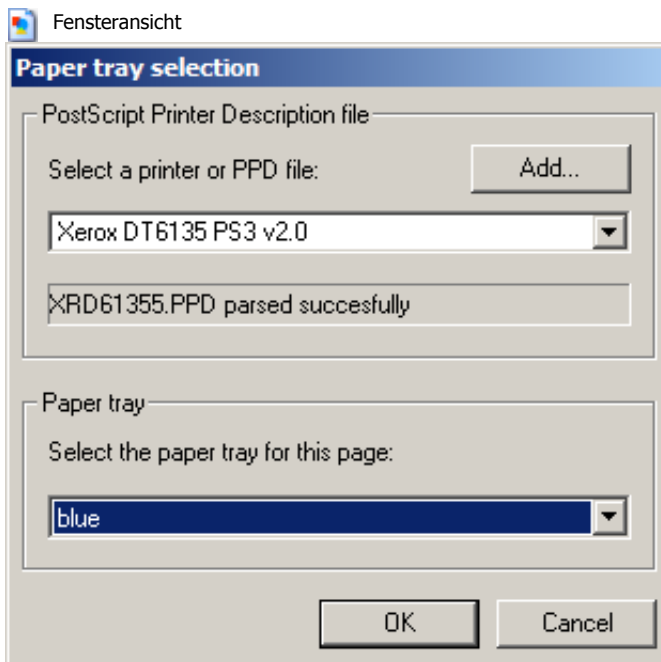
Fensteransicht

Paper tray selection

PostScript Printer Description file

Select a printer or PPD file:

Add...

Xerox DT6135 PS3 v2.0

XRD61355.PPD parsed succesfully

Paper tray

Select the paper tray for this page:

blue

OK

Cancel